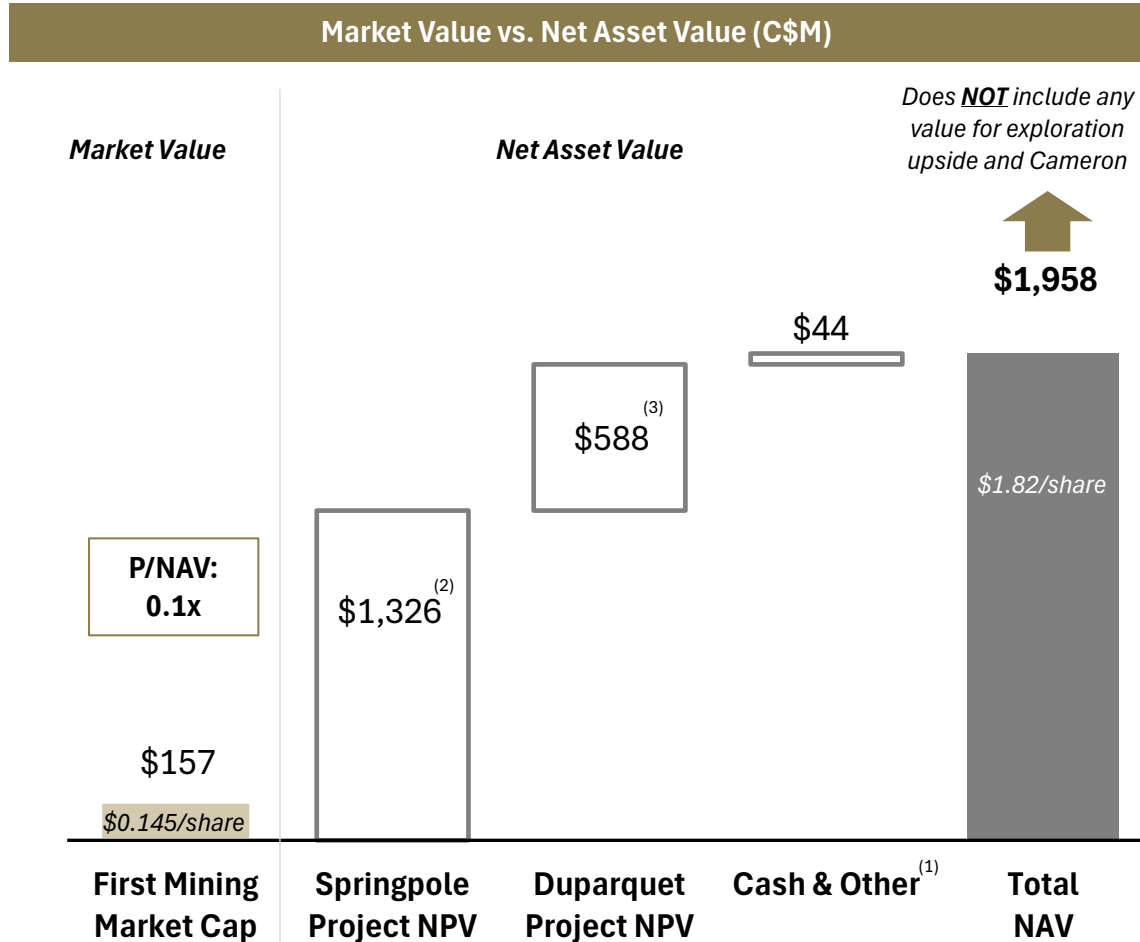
Market Value vs. Net Asset Value (C$M)

Market Value

Net Asset Value

Does NOT include any value for exploration upside and Cameron

$1,958

$44

$588$^{(3)}$

$1.82/share

P/NAV: 0.1x

$1,326$^{(2)}$

$157

$0.145/share

First Mining Market Cap

Springpole Project NPV

Duparquet Project NPV

Cash & Other$^{(1)}$

Total NAV